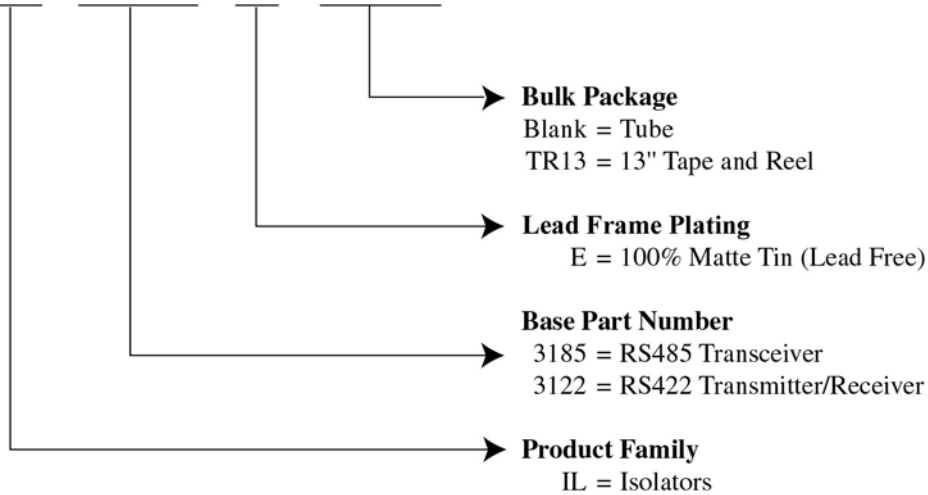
**Bulk Package**
Blank = Tube
TR13 = 13" Tape and Reel

**Lead Frame Plating**
E = 100% Matte Tin (Lead Free)

**Base Part Number**
3185 = RS485 Transceiver
3122 = RS422 Transmitter/Receiver

**Product Family**
IL = Isolators